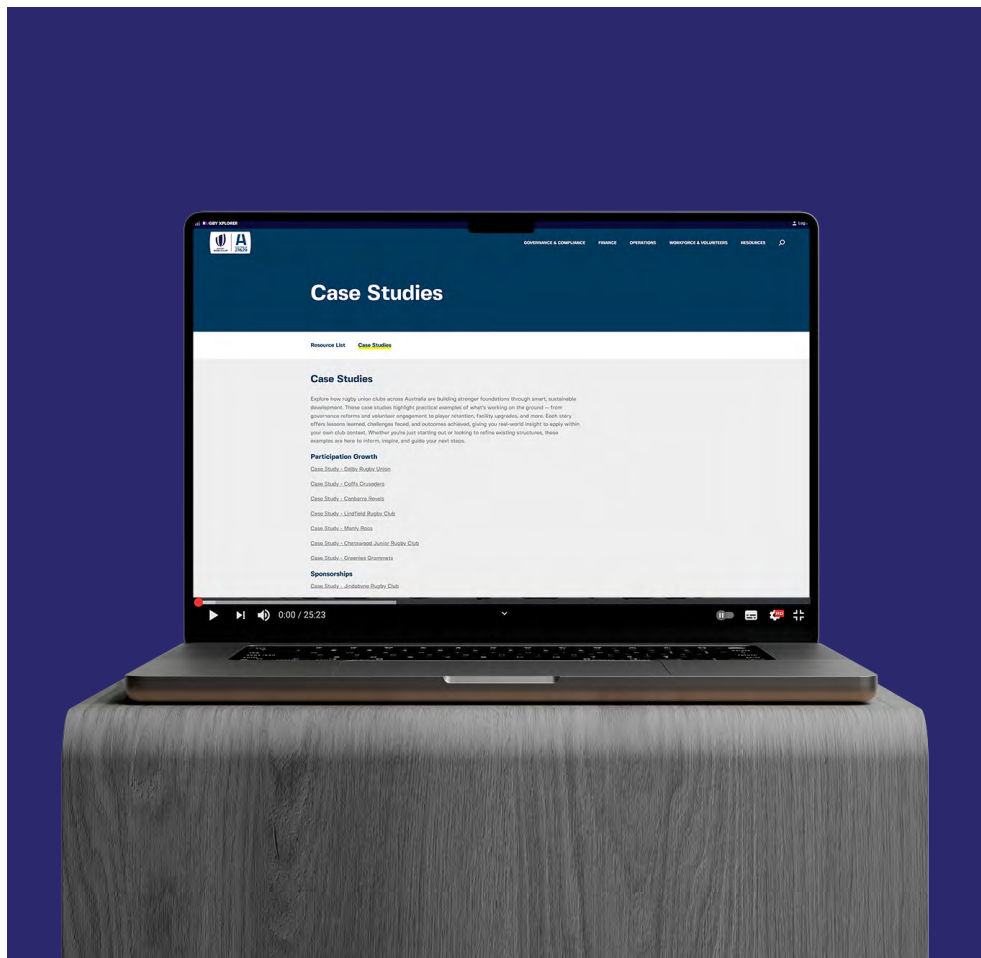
RUGBY XPLORER

GOVERNANCE & COMPLIANCE FINANCE OPERATIONS WORKFORCE & VOLUNTEERS RESOURCES

Case Studies

Resource List Case Studies

Case Studies

Explore how rugby union clubs across Australia are building stronger foundations through smart, sustainable development. These case studies highlight practical examples of what's working on the ground — from governance reforms and volunteer engagement to player retention, facility upgrades, and more. Each story offers lessons learned, challenges faced, and outcomes achieved, giving you real-world insight to apply within your own club context. Whether you're just starting out or looking to refine existing structures, these examples are here to inform, inspire, and guide your next steps.

Participation Growth

Case Study - Colby Rugby Union

Case Study - Coffs Crusaders

Case Study - Canberra Royals

Case Study - Lindfield Rugby Club

Case Study - Manly Roos

Case Study - Chatswood Junior Rugby Club

Case Study - Greenies Grommets

Sponsorships

Case Study - Jindabyne Rugby Club

0:00 / 25:23